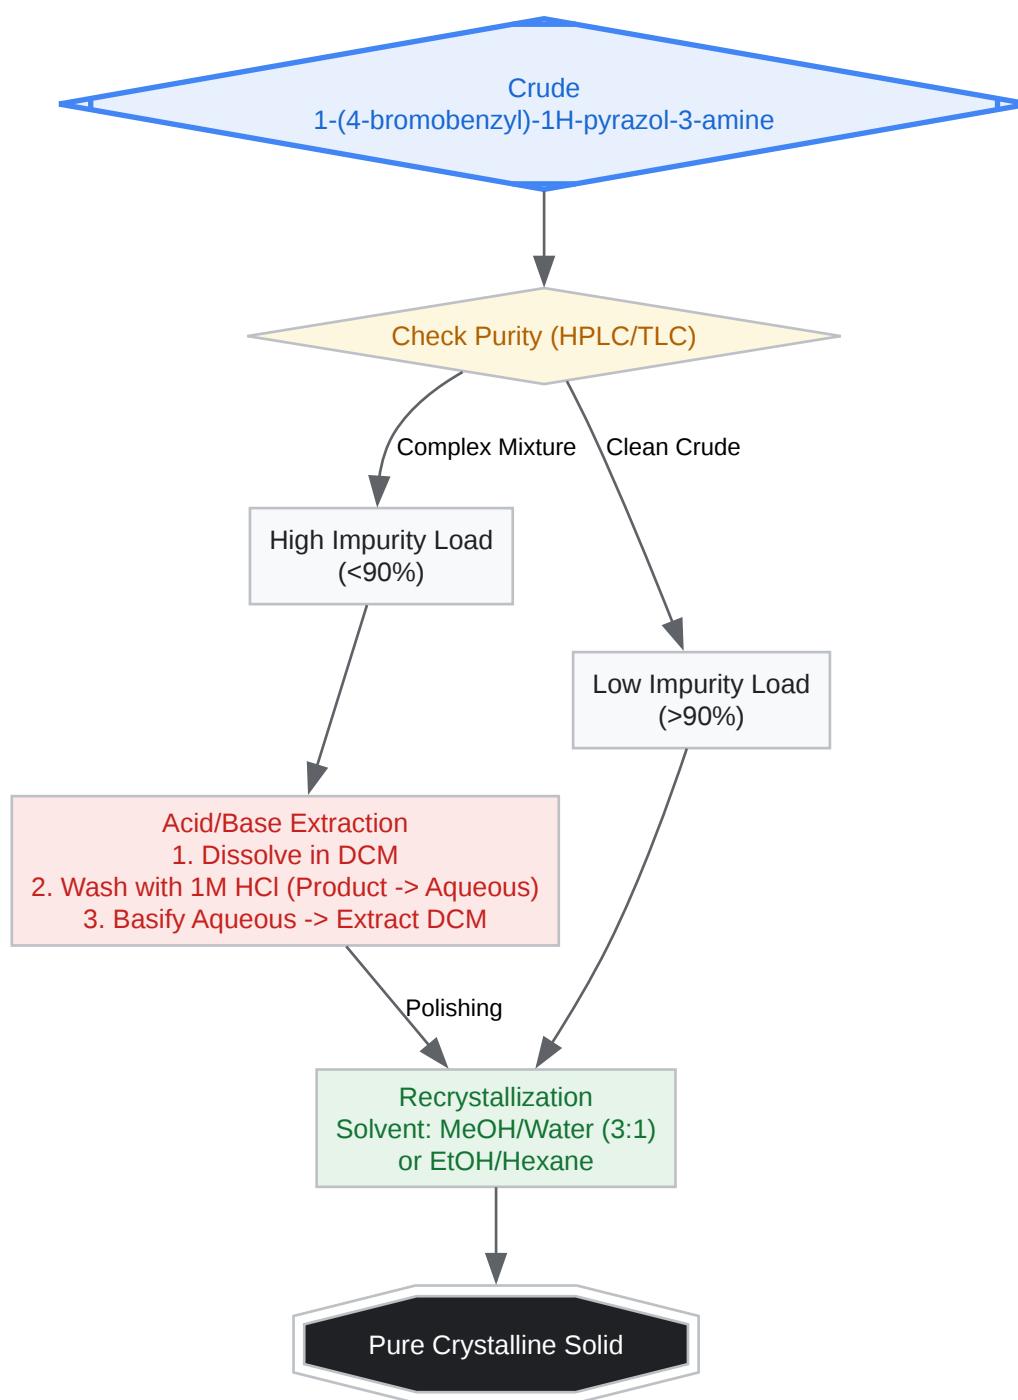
Crude
1-(4-bromobenzyl)-1H-pyrazol-3-amine

Check Purity (HPLC/TLC)

Complex Mixture

Clean Crude

High Impurity Load
(<90%)

Low Impurity Load
(>90%)

Acid/Base Extraction
1. Dissolve in DCM
2. Wash with 1M HCl (Product -> Aqueous)
3. Basify Aqueous -> Extract DCM

Polishing

Recrystallization
Solvent: MeOH/Water (3:1)
or EtOH/Hexane

Pure Crystalline Solid